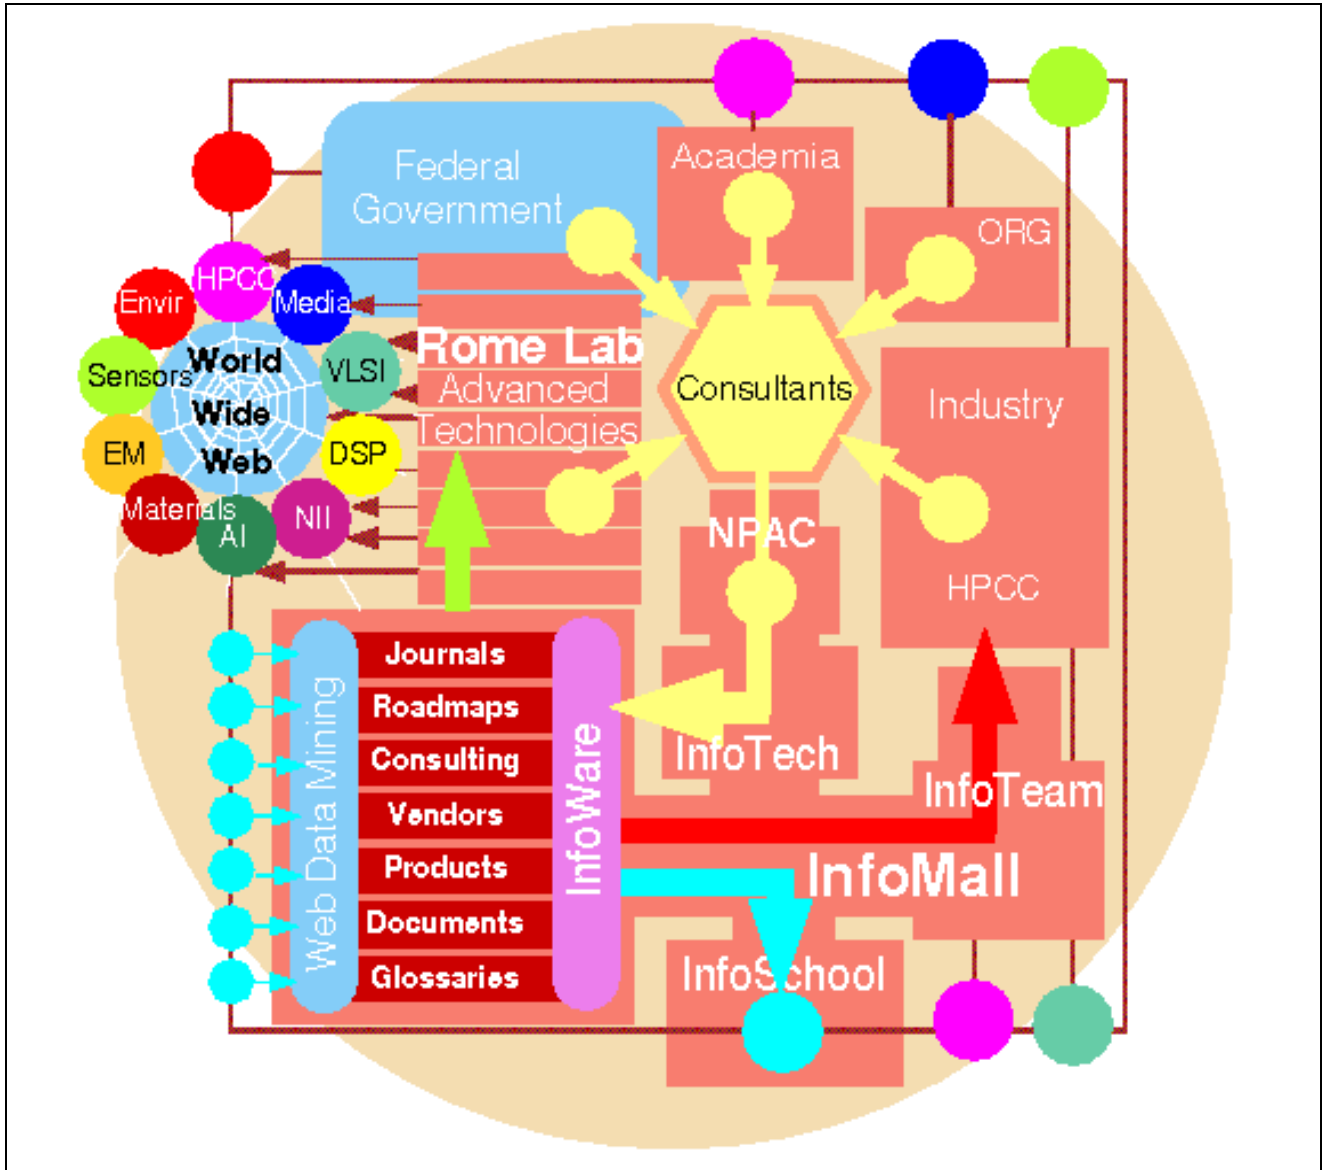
Federal Government

Academia

ORG

HPCC

Envir

Media

Sensors

World Wide Web

VLSI

EM

DSP

Materials

AI

NII

Rome Lab
Advanced
Technologies

Consultants

Industry

NPAC

HPCC

Web Data Mining

Journals
Roadmaps
Consulting
Vendors
Products
Documents
Glossaries

InfoWare

InfoTech

InfoTeam

InfoMall

InfoSchool